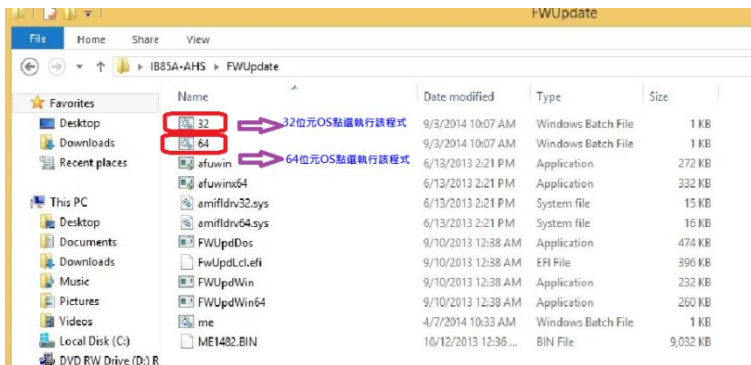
FWUpdate

File Home Share View

IB85A-AHS ▸ FWUpdate

Favorites
Desktop
Downloads
Recent places

This PC
Desktop
Documents
Downloads
Music
Pictures
Videos
Local Disk (C:)
DVD RW Drive (D:) R

32位元OS點選執行該程式
64位元OS點選執行該程式

| Name | Date modified | Type | Size |
|---|---|---|---|
| 32 | 9/3/2014 10:07 AM | Windows Batch File | 1 KB |
| 64 | 9/3/2014 10:07 AM | Windows Batch File | 1 KB |
| afuwin | 6/13/2013 2:21 PM | Application | 272 KB |
| afuwinx64 | 6/13/2013 2:21 PM | Application | 332 KB |
| amifldrv32.sys | 6/13/2013 2:21 PM | System file | 15 KB |
| amifldrv64.sys | 6/13/2013 2:21 PM | System file | 16 KB |
| FWUpdDos | 9/10/2013 12:38 AM | Application | 474 KB |
| FWUpdLcl.efi | 9/10/2013 12:38 AM | EFI File | 396 KB |
| FWUpdWin | 9/10/2013 12:38 AM | Application | 232 KB |
| FWUpdWin64 | 9/10/2013 12:38 AM | Application | 260 KB |
| me | 4/7/2014 10:33 AM | Windows Batch File | 1 KB |
| ME1482.BIN | 10/12/2013 12:36 ... | BIN File | 9,032 KB |